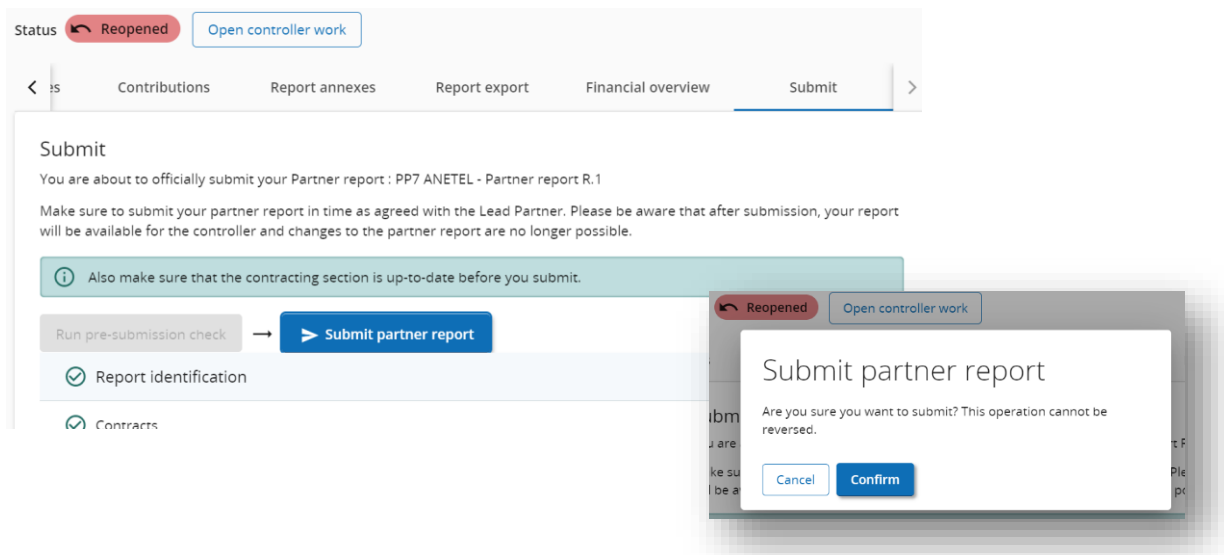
Status Reopened Open controller work

< es Contributions Report annexes Report export Financial overview Submit >

Submit

You are about to officially submit your Partner report : PP7 ANETEL - Partner report R.1

Make sure to submit your partner report in time as agreed with the Lead Partner. Please be aware that after submission, your report will be available for the controller and changes to the partner report are no longer possible.

Also make sure that the contracting section is up-to-date before you submit.

Run pre-submission check → Submit partner report

Report identification

Contracts

Reopened Open controller work

Submit partner report

Are you sure you want to submit? This operation cannot be reversed.

Cancel Confirm